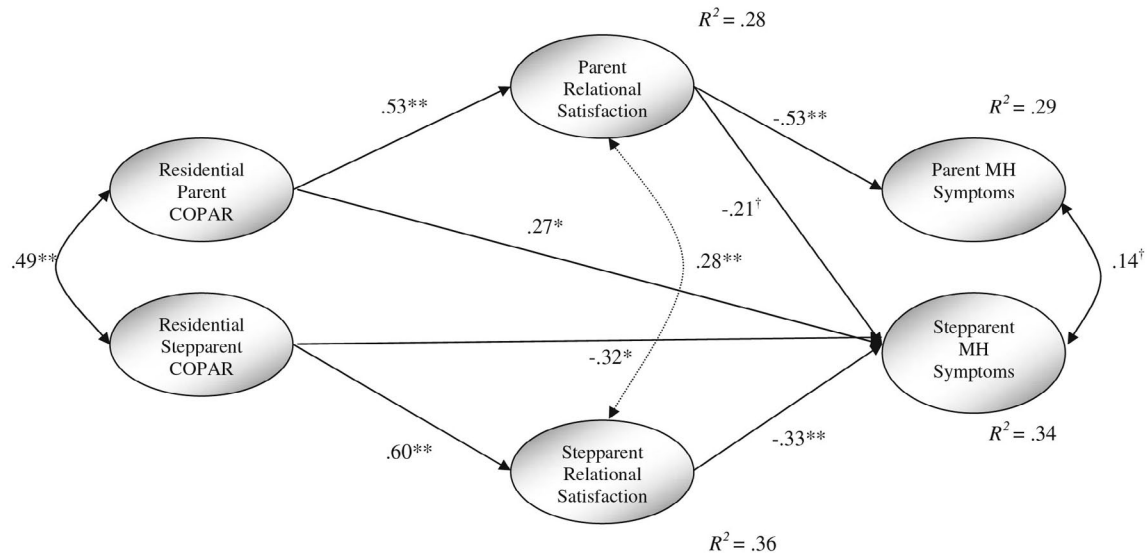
$R^2 = .28$

Parent Relational Satisfaction

.53**

-.53**

$R^2 = .29$

Residential Parent COPAR

Parent MH Symptoms

$-.21^{\dagger}$

.27*

.49**

.28**

$.14^{\dagger}$

Residential Stepparent COPAR

Stepparent MH Symptoms

-.32*

$R^2 = .34$

.60**

-.33**

Stepparent Relational Satisfaction

$R^2 = .36$